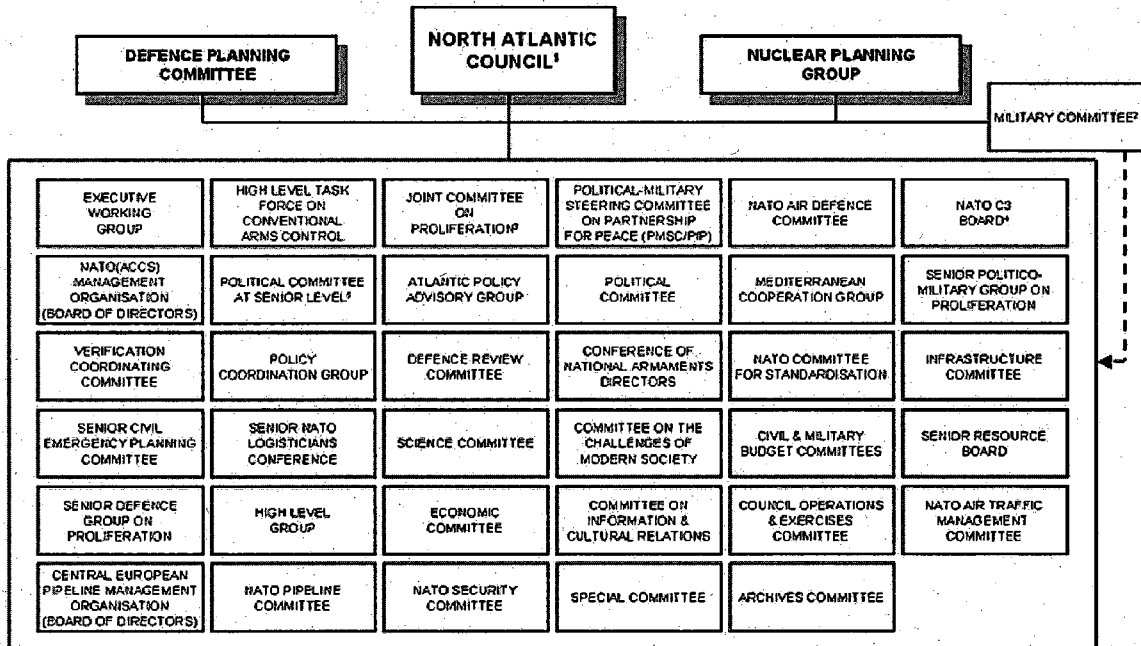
DEFENCE PLANNING COMMITTEE

NORTH ATLANTIC COUNCIL$^1$

NUCLEAR PLANNING GROUP

MILITARY COMMITTEE$^2$

EXECUTIVE WORKING GROUP

HIGH LEVEL TASK FORCE ON CONVENTIONAL ARMS CONTROL

JOINT COMMITTEE ON PROLIFERATION$^3$

POLITICAL-MILITARY STEERING COMMITTEE ON PARTNERSHIP FOR PEACE (PMSC/PfP)

NATO AIR DEFENCE COMMITTEE

NATO C3 BOARD$^4$

NATO(ACCS) MANAGEMENT ORGANISATION (BOARD OF DIRECTORS)

POLITICAL COMMITTEE AT SENIOR LEVEL$^5$

ATLANTIC POLICY ADVISORY GROUP

POLITICAL COMMITTEE

MEDITERRANEAN COOPERATION GROUP

SENIOR POLITICO-MILITARY GROUP ON PROLIFERATION

VERIFICATION COORDINATING COMMITTEE

POLICY COORDINATION GROUP

DEFENCE REVIEW COMMITTEE

CONFERENCE OF NATIONAL ARMAMENTS DIRECTORS

NATO COMMITTEE FOR STANDARDISATION

INFRASTRUCTURE COMMITTEE

SENIOR CIVIL EMERGENCY PLANNING COMMITTEE

SENIOR NATO LOGISTICIANS CONFERENCE

SCIENCE COMMITTEE

COMMITTEE ON THE CHALLENGES OF MODERN SOCIETY

CIVIL & MILITARY BUDGET COMMITTEES

SENIOR RESOURCE BOARD

SENIOR DEFENCE GROUP ON PROLIFERATION

HIGH LEVEL GROUP

ECONOMIC COMMITTEE

COMMITTEE ON INFORMATION & CULTURAL RELATIONS

COUNCIL OPERATIONS & EXERCISES COMMITTEE

NATO AIR TRAFFIC MANAGEMENT COMMITTEE

CENTRAL EUROPEAN PIPELINE MANAGEMENT ORGANISATION (BOARD OF DIRECTORS)

NATO PIPELINE COMMITTEE

NATO SECURITY COMMITTEE

SPECIAL COMMITTEE

ARCHIVES COMMITTEE